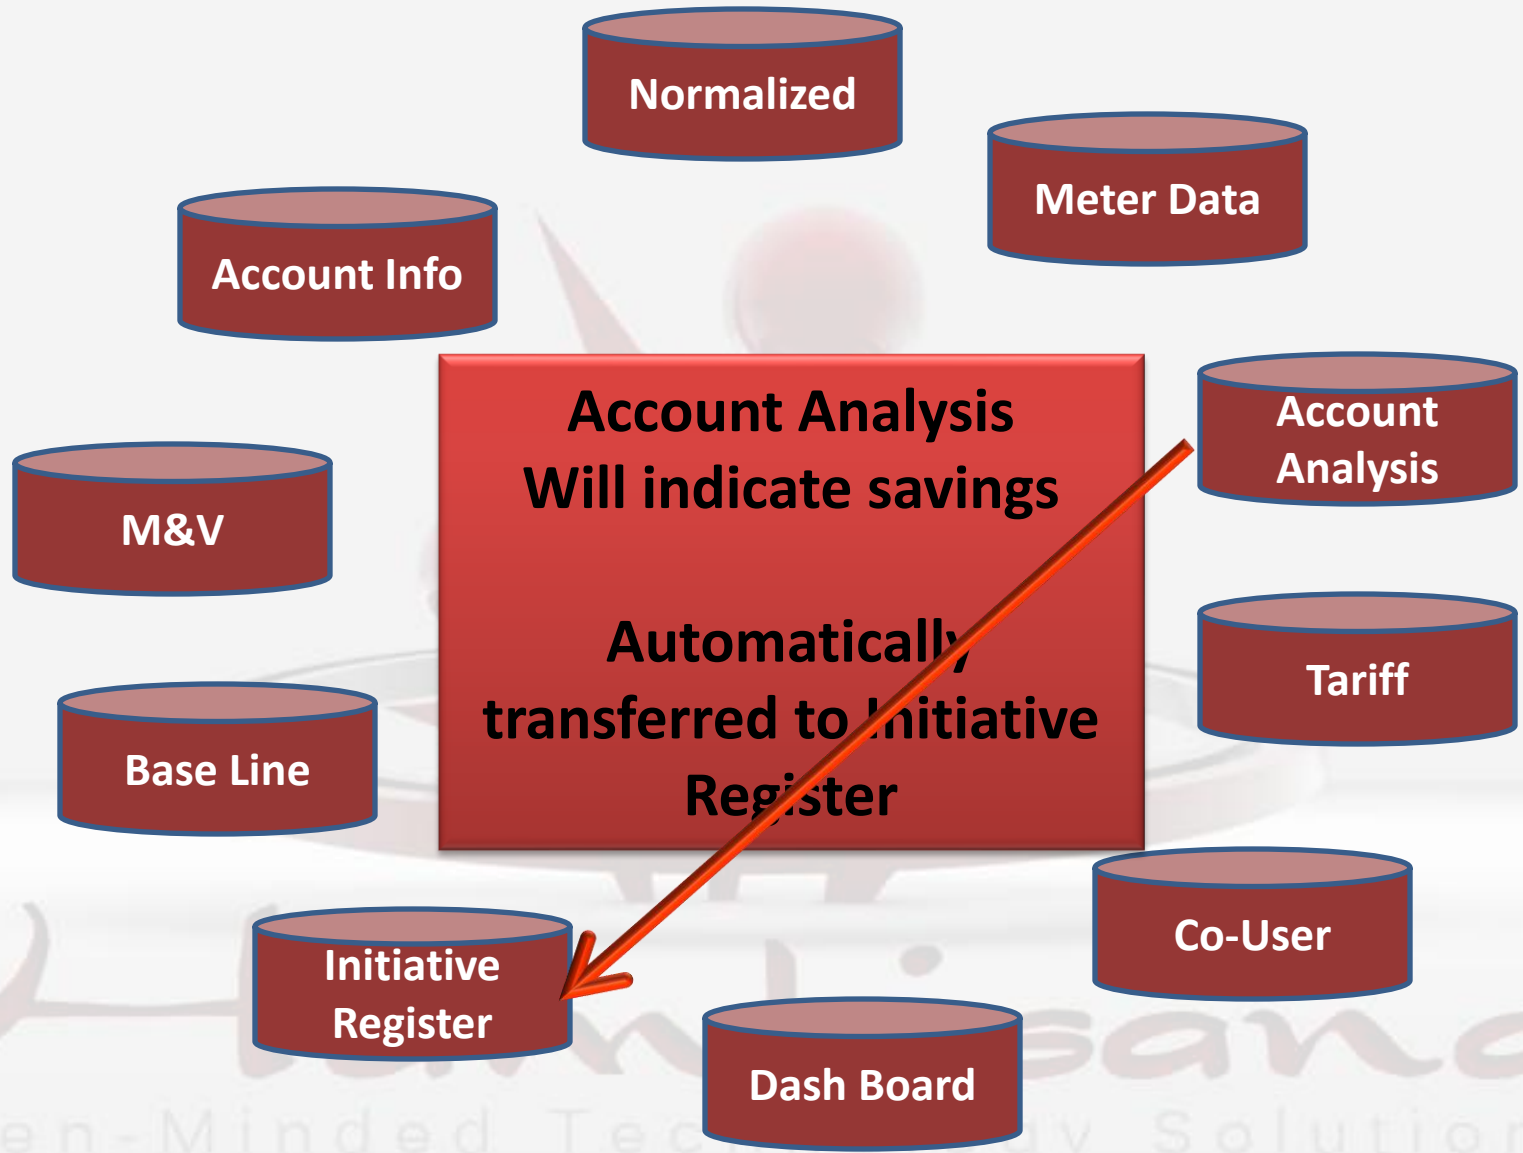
Normalized

Meter Data

Account Info

Account Analysis
Will indicate savings

Automatically transferred to Initiative Register

Account Analysis

M&V

Tariff

Base Line

Co-User

Initiative Register

Dash Board

en-Minded Tec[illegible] Solution